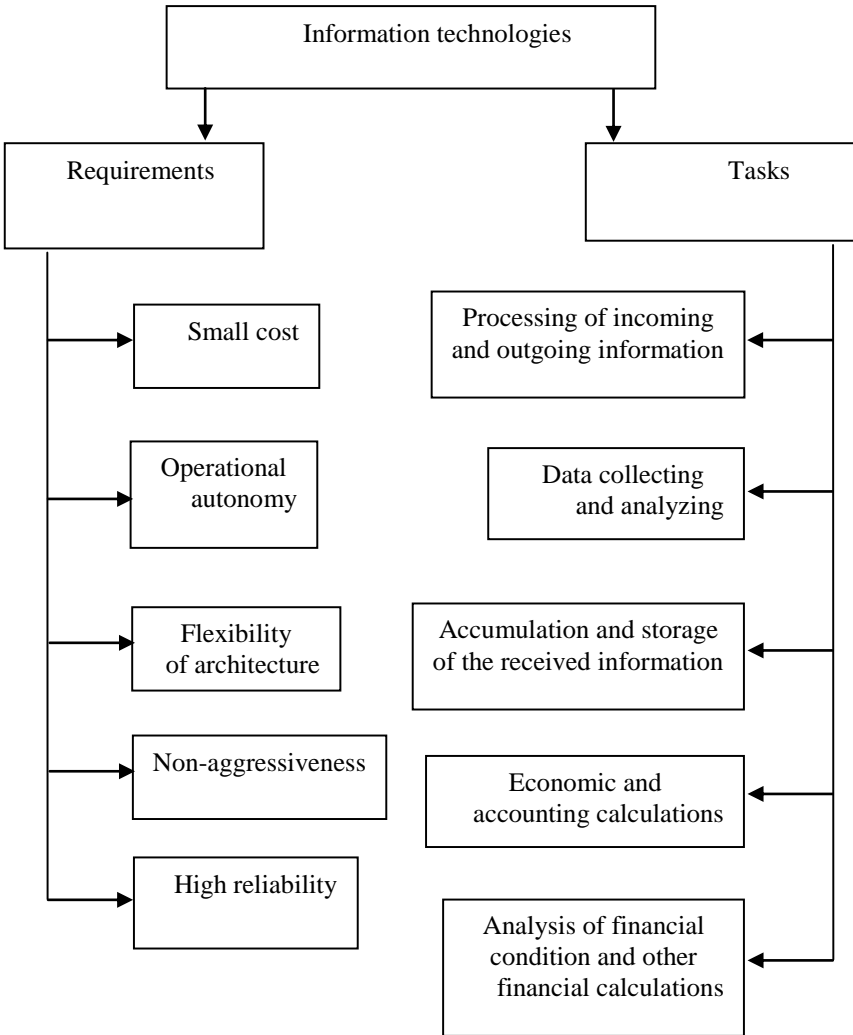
Information technologies

Requirements

Tasks

Small cost

Operational autonomy

Flexibility of architecture

Non-aggressiveness

High reliability

Processing of incoming and outgoing information

Data collecting and analyzing

Accumulation and storage of the received information

Economic and accounting calculations

Analysis of financial condition and other financial calculations